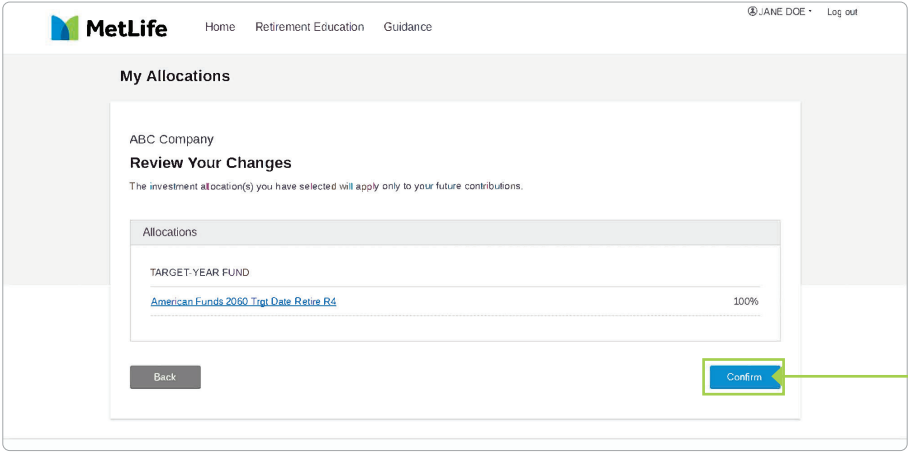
MetLife

Home Retirement Education Guidance

JANE DOE Log out

My Allocations

ABC Company

Review Your Changes

The investment allocation(s) you have selected will apply only to your future contributions.

Allocations

TARGET-YEAR FUND

| American Funds 2060 Trgt Date Retire R4 | 100% |
|---|---|

Back

Confirm